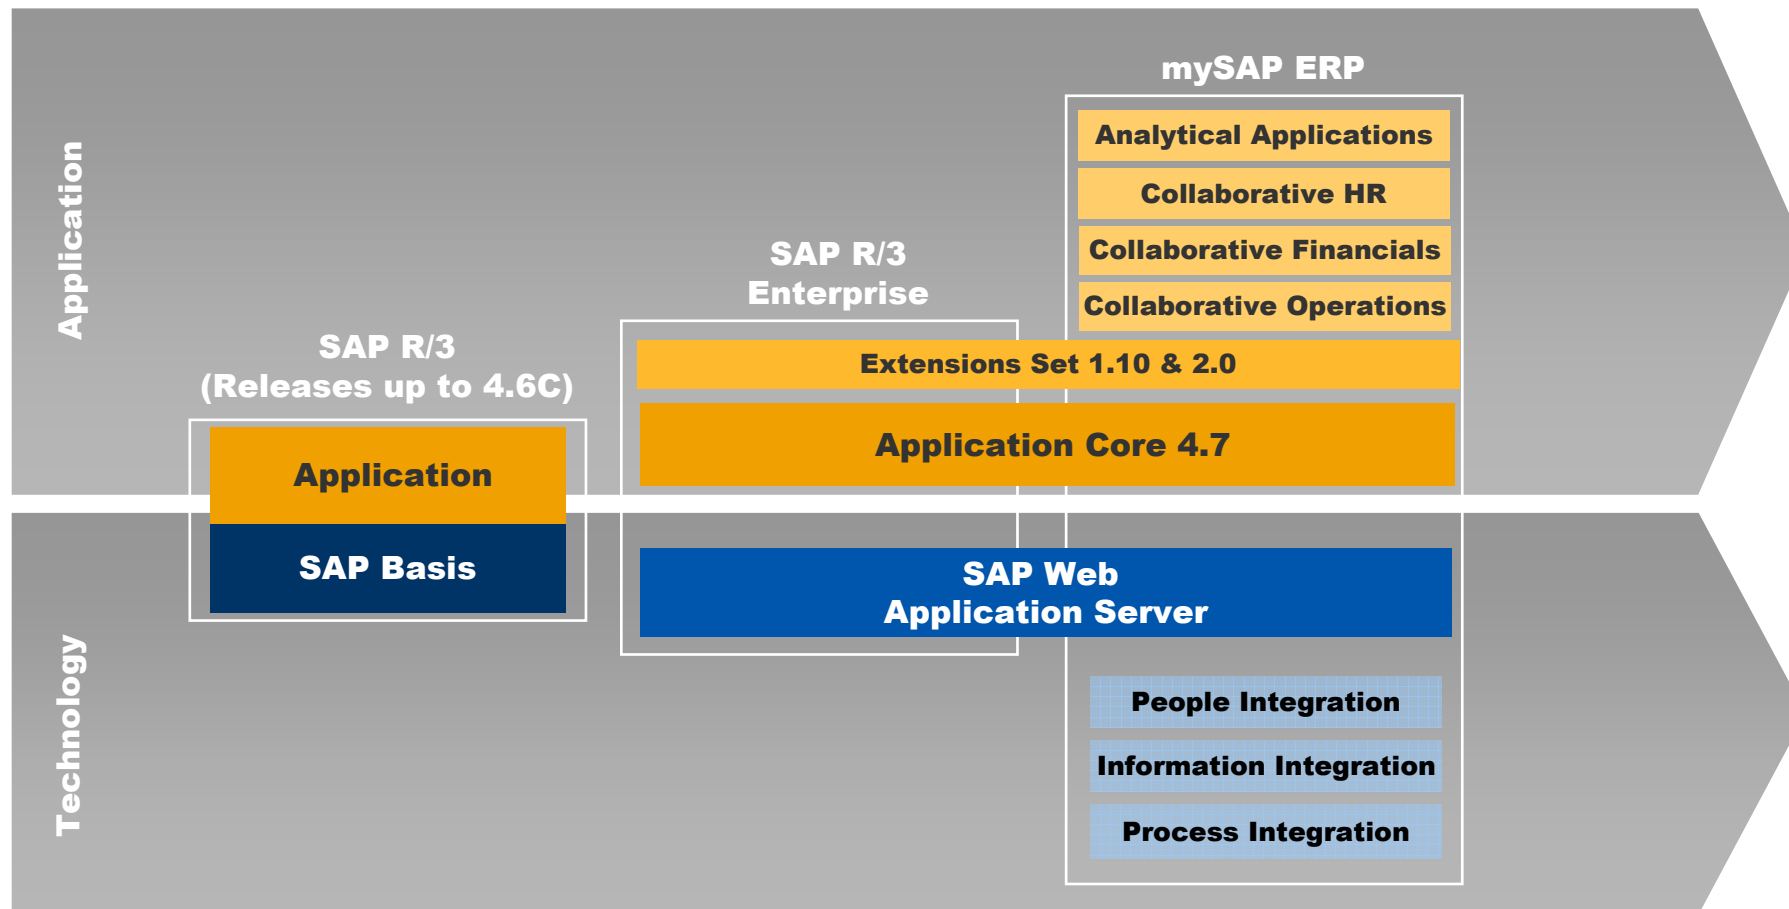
Application

Technology

SAP R/3
(Releases up to 4.6C)

Application

SAP Basis

SAP R/3
Enterprise

mySAP ERP

Analytical Applications

Collaborative HR

Collaborative Financials

Collaborative Operations

Extensions Set 1.10 & 2.0

Application Core 4.7

SAP Web
Application Server

People Integration

Information Integration

Process Integration